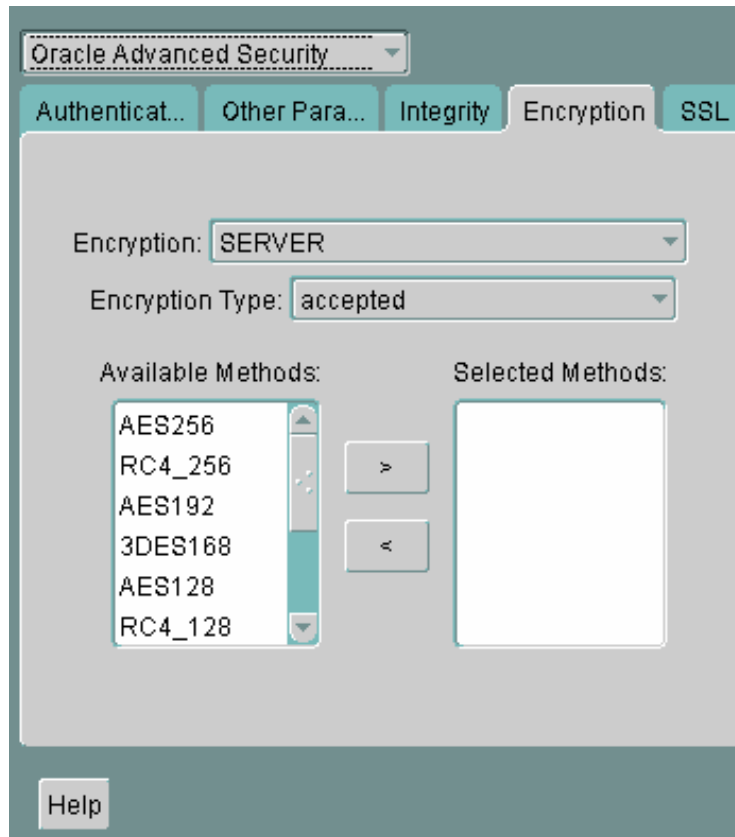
Oracle Advanced Security

Authenticat... Other Para... Integrity Encryption SSL

Encryption: SERVER

Encryption Type: accepted

Available Methods:

AES256
RC4_256
AES192
3DES168
AES128
RC4_128

>

<

Selected Methods:

Help